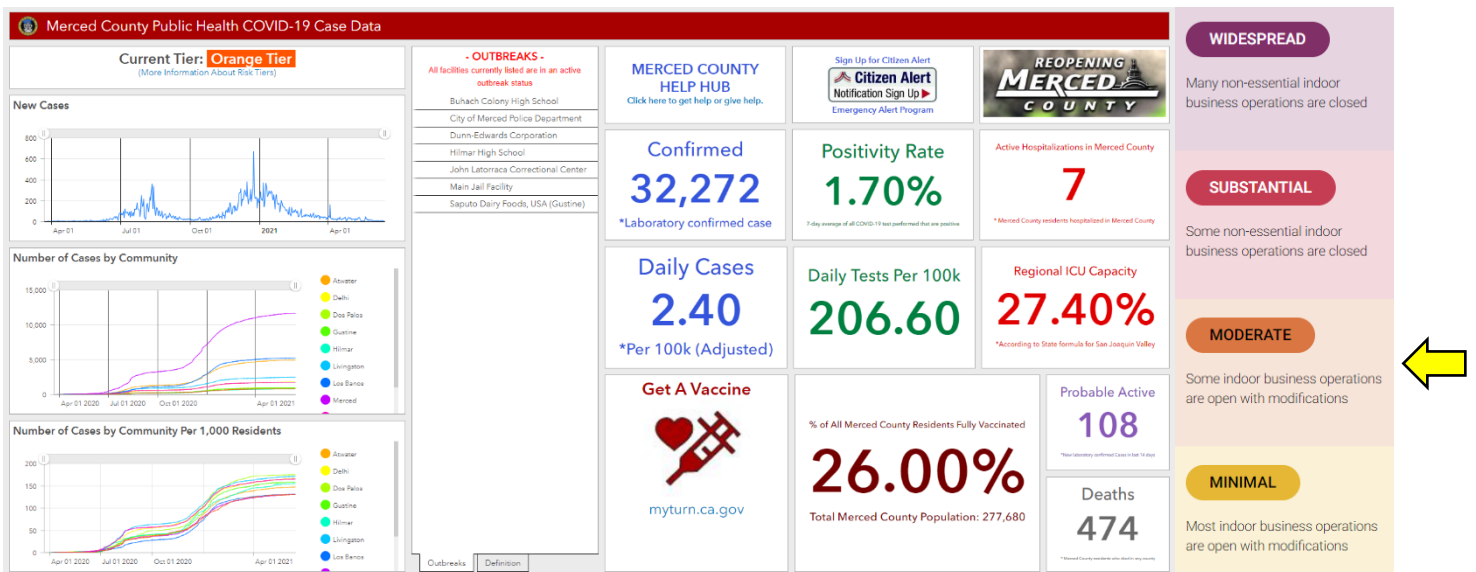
Merced County Public Health COVID-19 Case Data

Current Tier: Orange Tier
(More Information About Risk Tiers)

New Cases

800
600
400
200
0
Apr 01
Jul 01
Oct 01
2021
Apr 01

Number of Cases by Community

15,000
10,000
5,000
0
Apr 01 2020
Jul 01 2020
Oct 01 2020
Apr 01 2021

Atwater
Delhi
Dos Palos
Gustine
Hilmar
Livingston
Los Banos
Merced

Number of Cases by Community Per 1,000 Residents

200
150
100
50
0
Apr 01 2020
Jul 01 2020
Oct 01 2020
Apr 01 2021

Atwater
Delhi
Dos Palos
Gustine
Hilmar
Livingston
Los Banos

- OUTBREAKS -
All facilities currently listed are in an active outbreak status

Buhach Colony High School
City of Merced Police Department
Dunn-Edwards Corporation
Hilmar High School
John Latorraca Correctional Center
Main Jail Facility
Saputo Dairy Foods, USA (Gustine)

Outbreaks
Definition

MERCED COUNTY HELP HUB
Click here to get help or give help.

Sign Up for Citizen Alert
Citizen Alert
Notification Sign Up
Emergency Alert Program

REOPENING MERCED COUNTY

Confirmed
32,272
*Laboratory confirmed case

Positivity Rate
1.70%
7-day average of all COVID-19 test performed that are positive

Active Hospitalizations in Merced County
7
* Merced County residents hospitalized in Merced County

Daily Cases
2.40
*Per 100k (Adjusted)

Daily Tests Per 100k
206.60

Regional ICU Capacity
27.40%
*According to State formula for San Joaquin Valley

Get A Vaccine
myturn.ca.gov

% of All Merced County Residents Fully Vaccinated
26.00%
Total Merced County Population: 277,680

Probable Active
108
*New laboratory confirmed Cases in last 14 days

Deaths
474
* Merced County residents who died in any county

WIDESPREAD
Many non-essential indoor business operations are closed

SUBSTANTIAL
Some non-essential indoor business operations are closed

MODERATE
Some indoor business operations are open with modifications

MINIMAL
Most indoor business operations are open with modifications